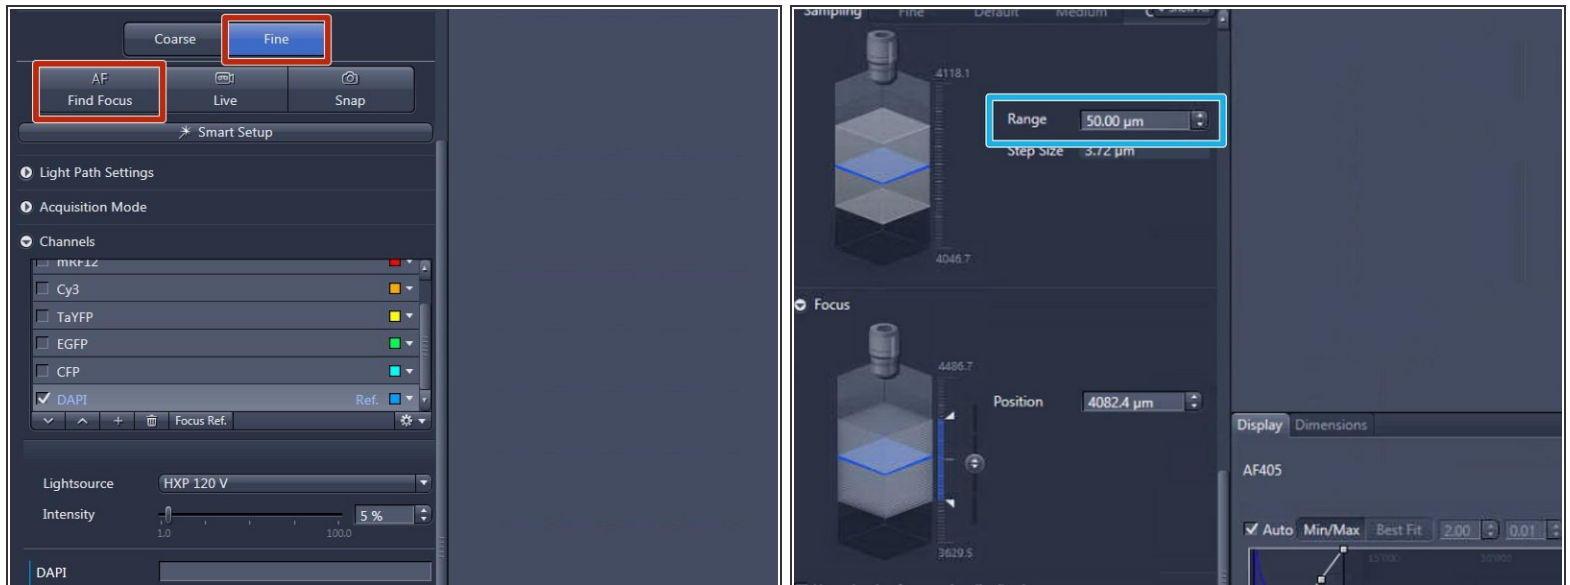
Coarse
Fine
AF
Find Focus
Live
Snap
Smart Setup
Light Path Settings
Acquisition Mode
Channels
mRF12
Cy3
TaYFP
EGFP
CFP
DAPI Ref.
Focus Ref.
Lightsource HXP 120 V
Intensity 5 %
1.0 100.0
DAPI

Sampling Fine Default Medium
4118.1
Range 50.00 µm
Step Size 3.72 µm
4046.7
Focus
4486.7
Position 4082.4 µm
3629.5
Display Dimensions
AF405
Auto Min/Max Best Fit 2.00 0.01